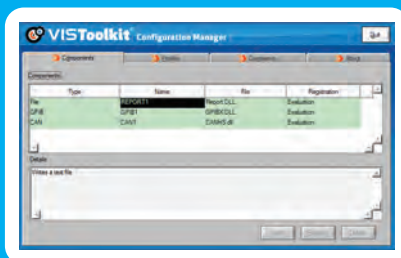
VISToolkit Configuration Manager

Quit

Components | Drivers | Customers | About

Components

| Type | Name | File | Registration |
|---|---|---|---|
| File | REPORT1 | Report.DLL | Evaluation |
| GPIB | GPIB1 | GPIBX.DLL | Evaluation |
| CAN | CAN1 | CANXS.dll | Evaluation |

Details

Writes a text file

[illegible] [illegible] Delete